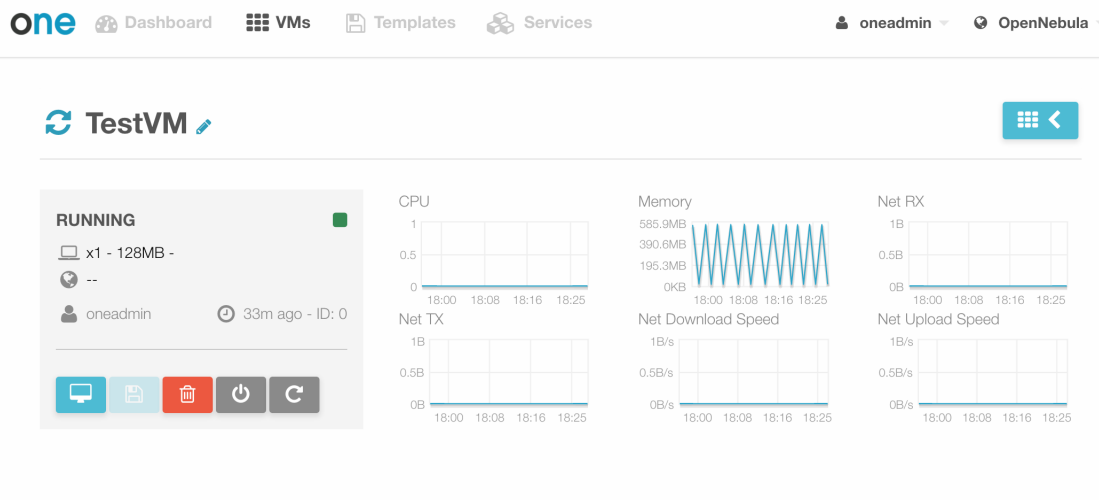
one Dashboard VMs Templates Services oneadmin OpenNebula

TestVM

RUNNING

x1 - 128MB -

--

oneadmin 33m ago - ID: 0

CPU
1
0.5
0
18:00 18:08 18:16 18:25

Memory
585.9MB
390.6MB
195.3MB
0KB
18:00 18:08 18:16 18:25

Net RX
1B
0.5B
0B
18:00 18:08 18:16 18:25

Net TX
1B
0.5B
0B
18:00 18:08 18:16 18:25

Net Download Speed
1B/s
0.5B/s
0B/s
18:00 18:08 18:16 18:25

Net Upload Speed
1B/s
0.5B/s
0B/s
18:00 18:08 18:16 18:25